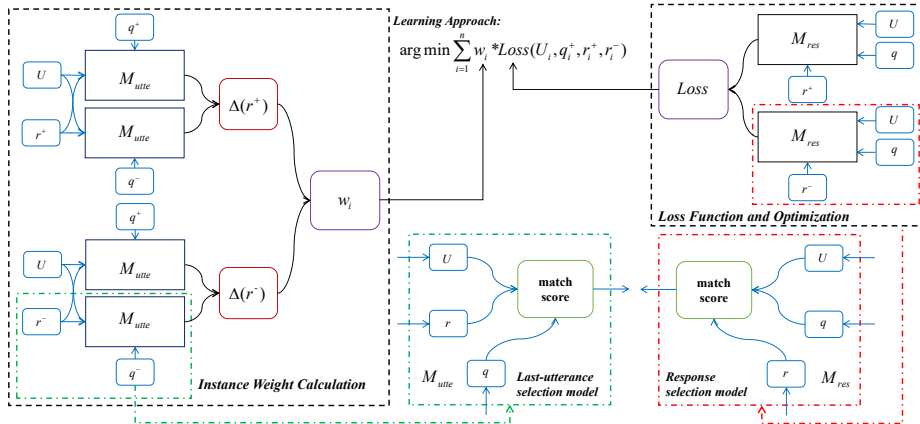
Learning Approach:

$\arg\min \sum_{i=1}^{n} w_i * Loss(U_i, q_i^+, r_i^+, r_i^-)$

$q^+$

$U$

$M_{utte}$

$r^+$

$M_{utte}$

$\Delta(r^+)$

$q^-$

$q^+$

$w_i$

$U$

$M_{utte}$

$\Delta(r^-)$

$r^-$

$M_{utte}$

$q^-$

Instance Weight Calculation

$U$

$M_{res}$

$q$

$Loss$

$r^+$

$U$

$M_{res}$

$q$

$r^-$

Loss Function and Optimization

$U$

match score

$r$

$M_{utte}$

$q$

Last-utterance selection model

match score

$U$

$q$

Response selection model

$r$

$M_{res}$